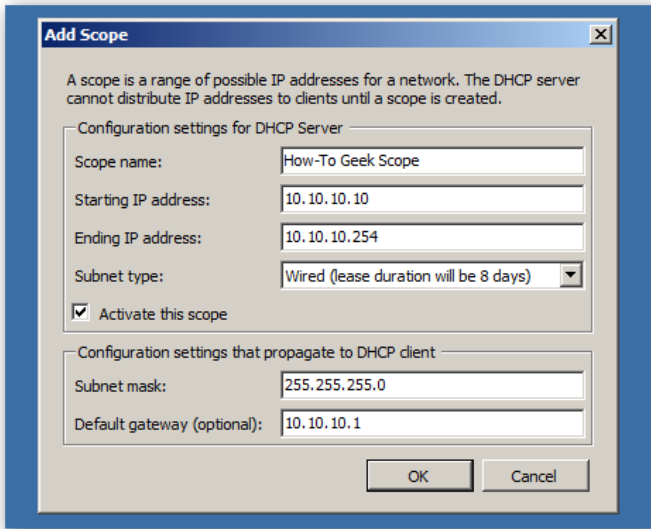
Add Scope

A scope is a range of possible IP addresses for a network. The DHCP server cannot distribute IP addresses to clients until a scope is created.

Configuration settings for DHCP Server

Scope name: How-To Geek Scope

Starting IP address: 10.10.10.10

Ending IP address: 10.10.10.254

Subnet type: Wired (lease duration will be 8 days)

Activate this scope

Configuration settings that propagate to DHCP client

Subnet mask: 255.255.255.0

Default gateway (optional): 10.10.10.1

OK

Cancel